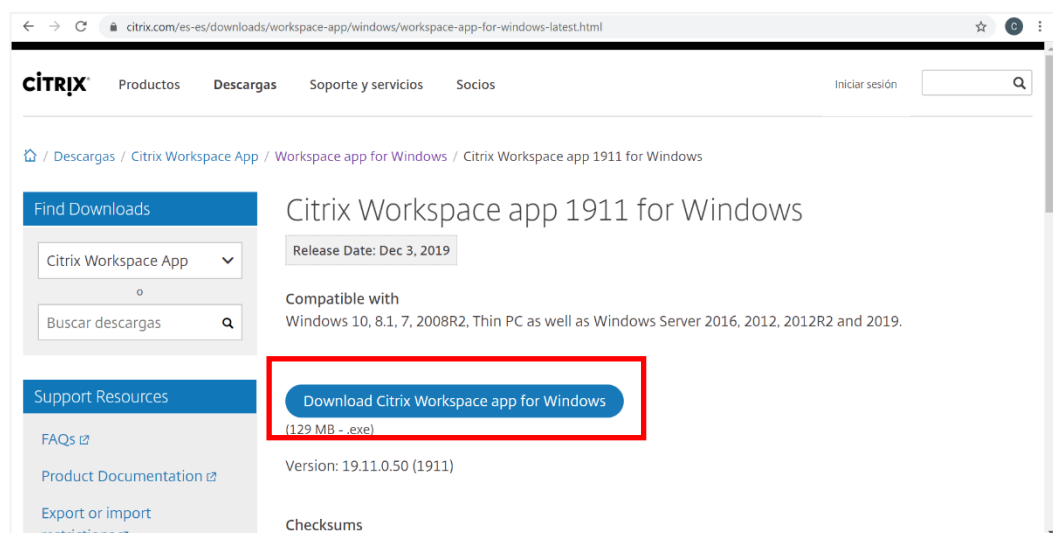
citrix.com/es-es/downloads/workspace-app/windows/workspace-app-for-windows-latest.html

C

CITRIX Productos Descargas Soporte y servicios Socios Iniciar sesión

/ Descargas / Citrix Workspace App / Workspace app for Windows / Citrix Workspace app 1911 for Windows

Find Downloads

Citrix Workspace App

o

Buscar descargas

Support Resources

FAQs

Product Documentation

Export or import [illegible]

Citrix Workspace app 1911 for Windows

Release Date: Dec 3, 2019

Compatible with
Windows 10, 8.1, 7, 2008R2, Thin PC as well as Windows Server 2016, 2012, 2012R2 and 2019.

Download Citrix Workspace app for Windows
(129 MB - .exe)

Version: 19.11.0.50 (1911)

Checksums